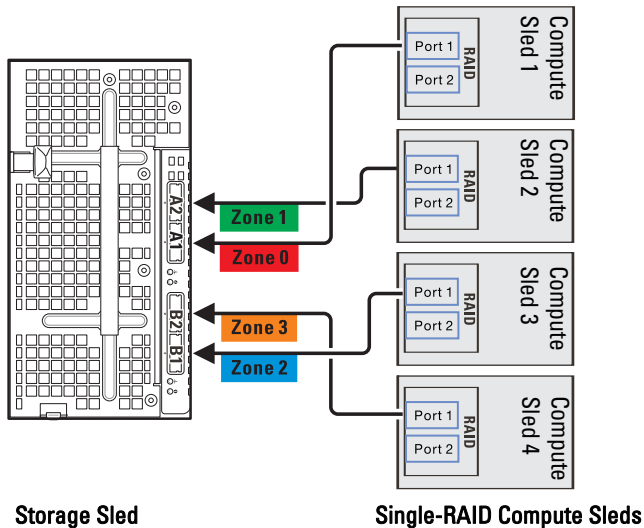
Compute Sled 1
Port 1
Port 2
RAID

Compute Sled 2
Port 1
Port 2
RAID

Compute Sled 3
Port 1
Port 2
RAID

Compute Sled 4
Port 1
Port 2
RAID

A2
A1
B2
B1

Zone 1
Zone 0
Zone 3
Zone 2

Storage Sled

Single-RAID Compute Sleds